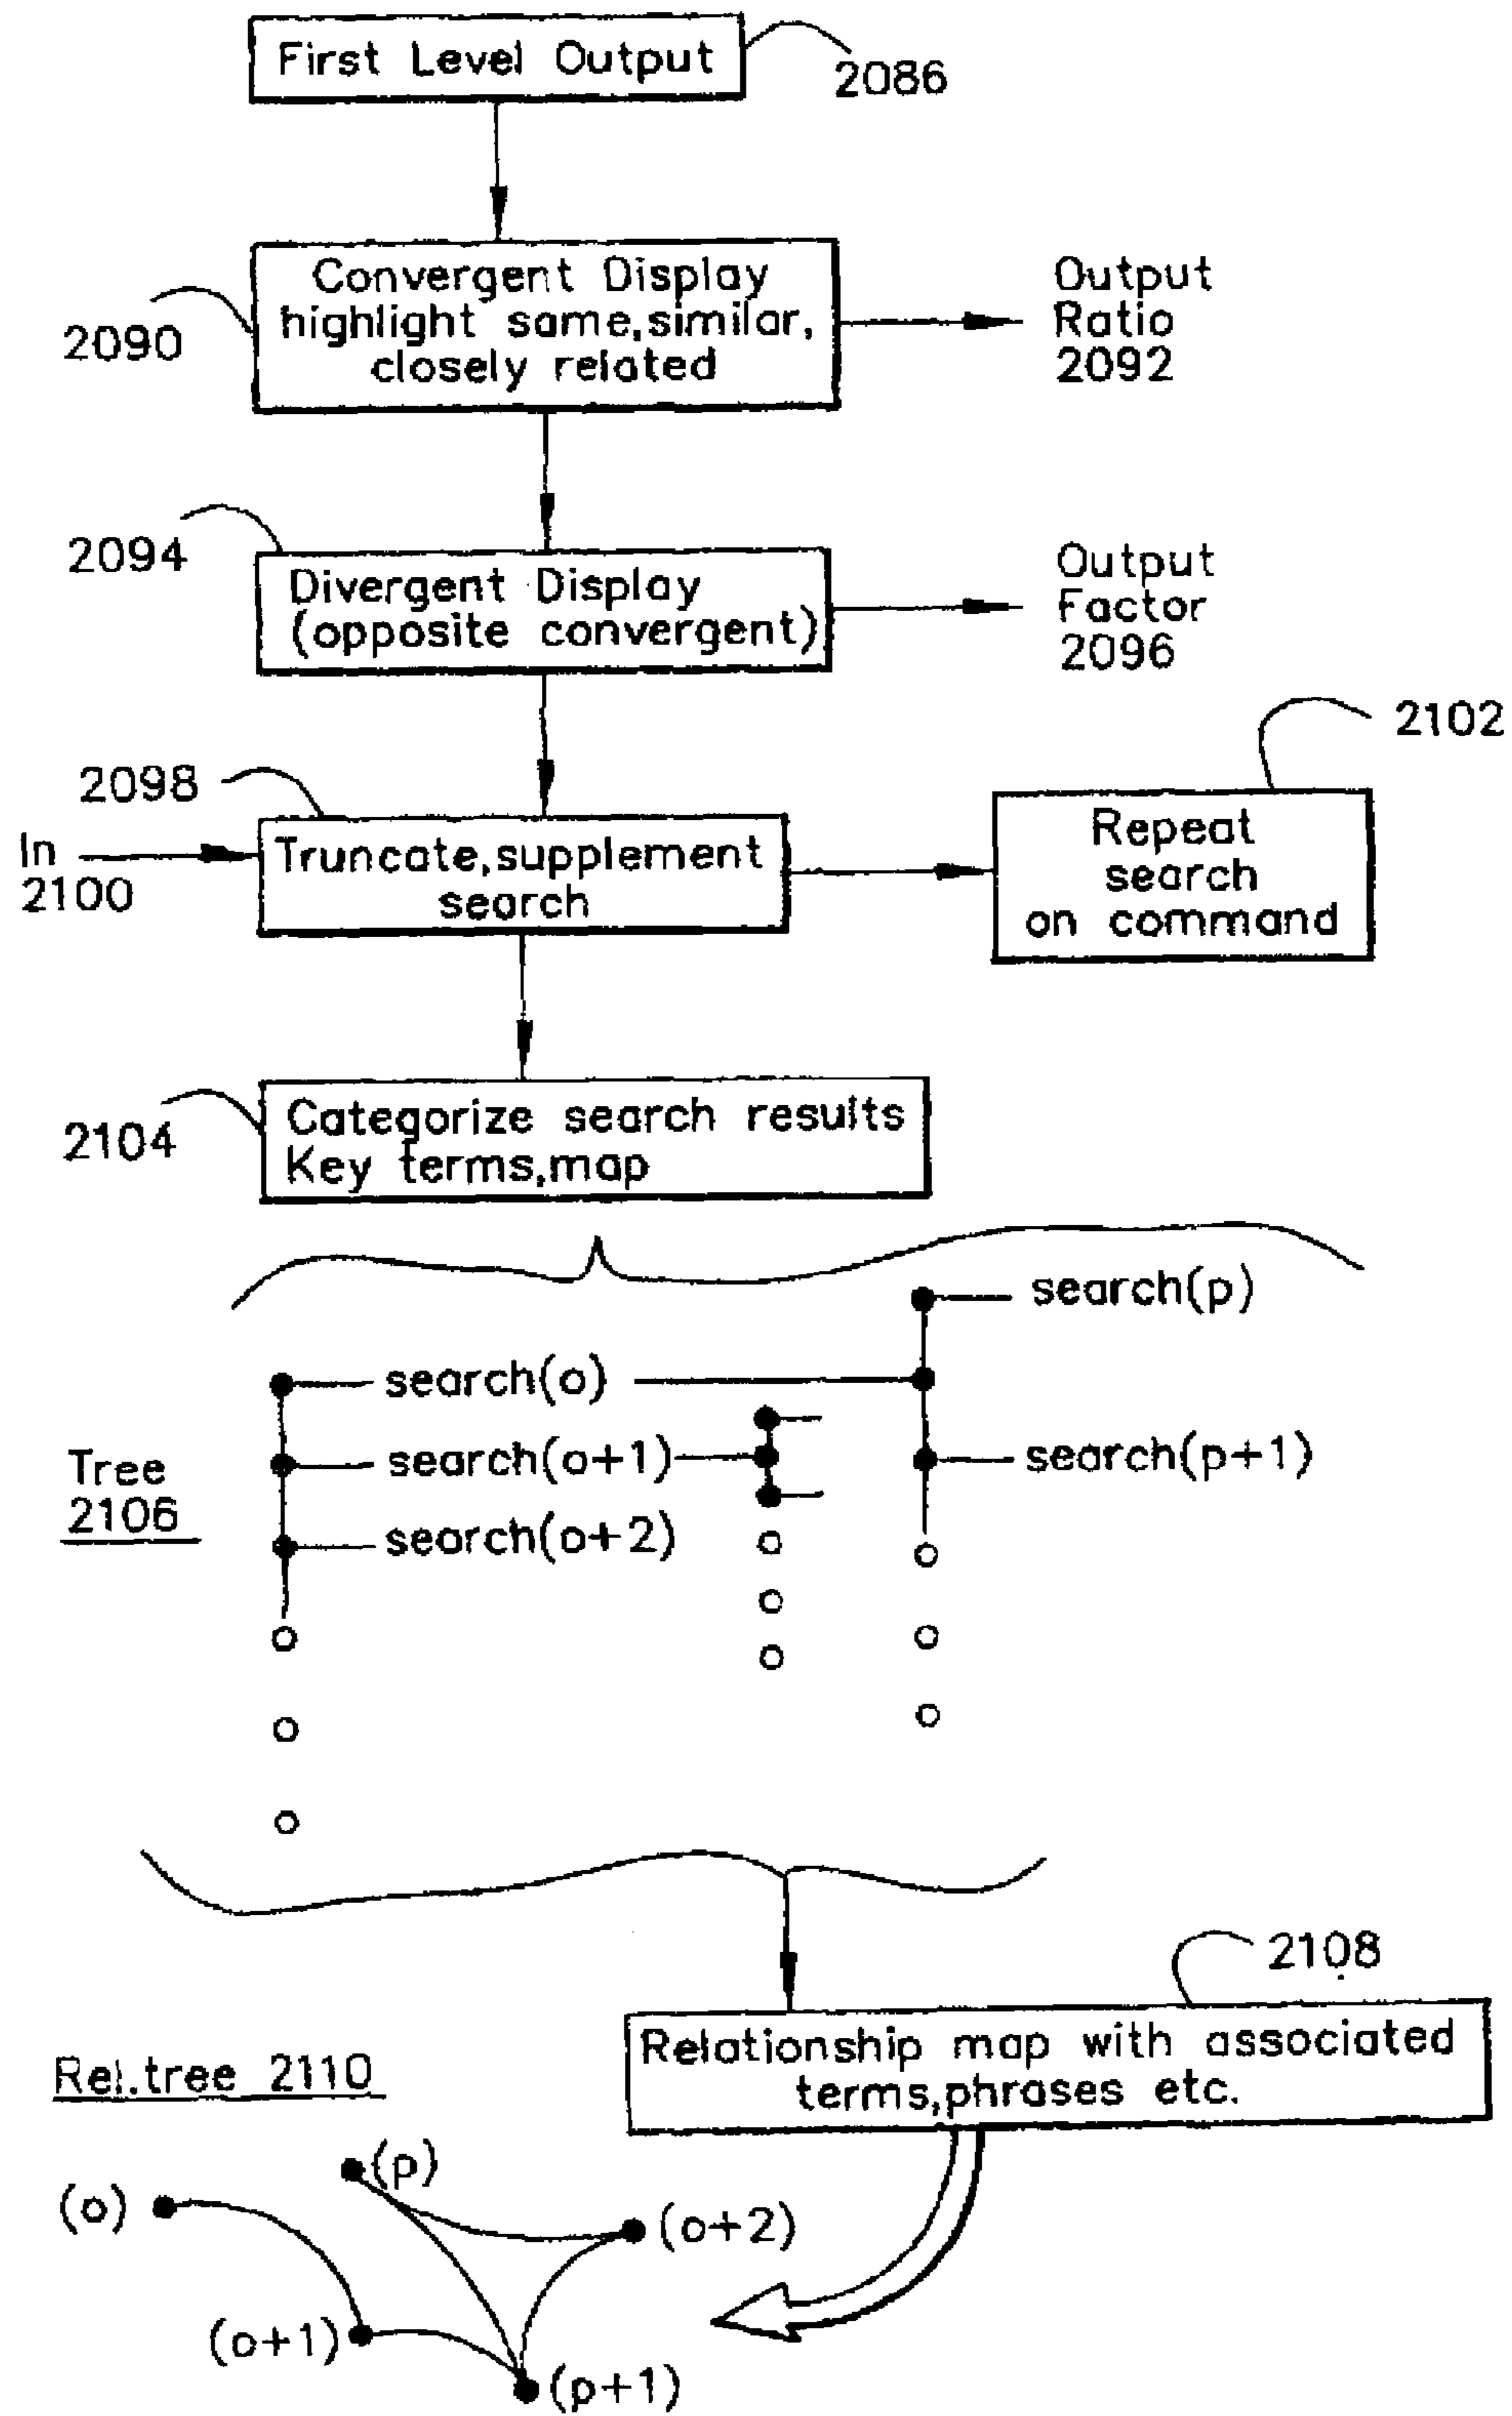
First Level Output
2086

2090
Convergent Display highlight same,similar, closely related

Output Ratio 2092

2094
Divergent Display (opposite convergent)

Output Factor 2096

2098
In 2100
Truncate,supplement search

2102
Repeat search on command

2104
Categorize search results Key terms,map

search(p)
search(o)
Tree 2106
search(o+1)
search(p+1)
search(o+2)

2108
Relationship map with associated terms,phrases etc.

Rel.tree 2110
(p)
(o)
(o+2)
(o+1)
(p+1)